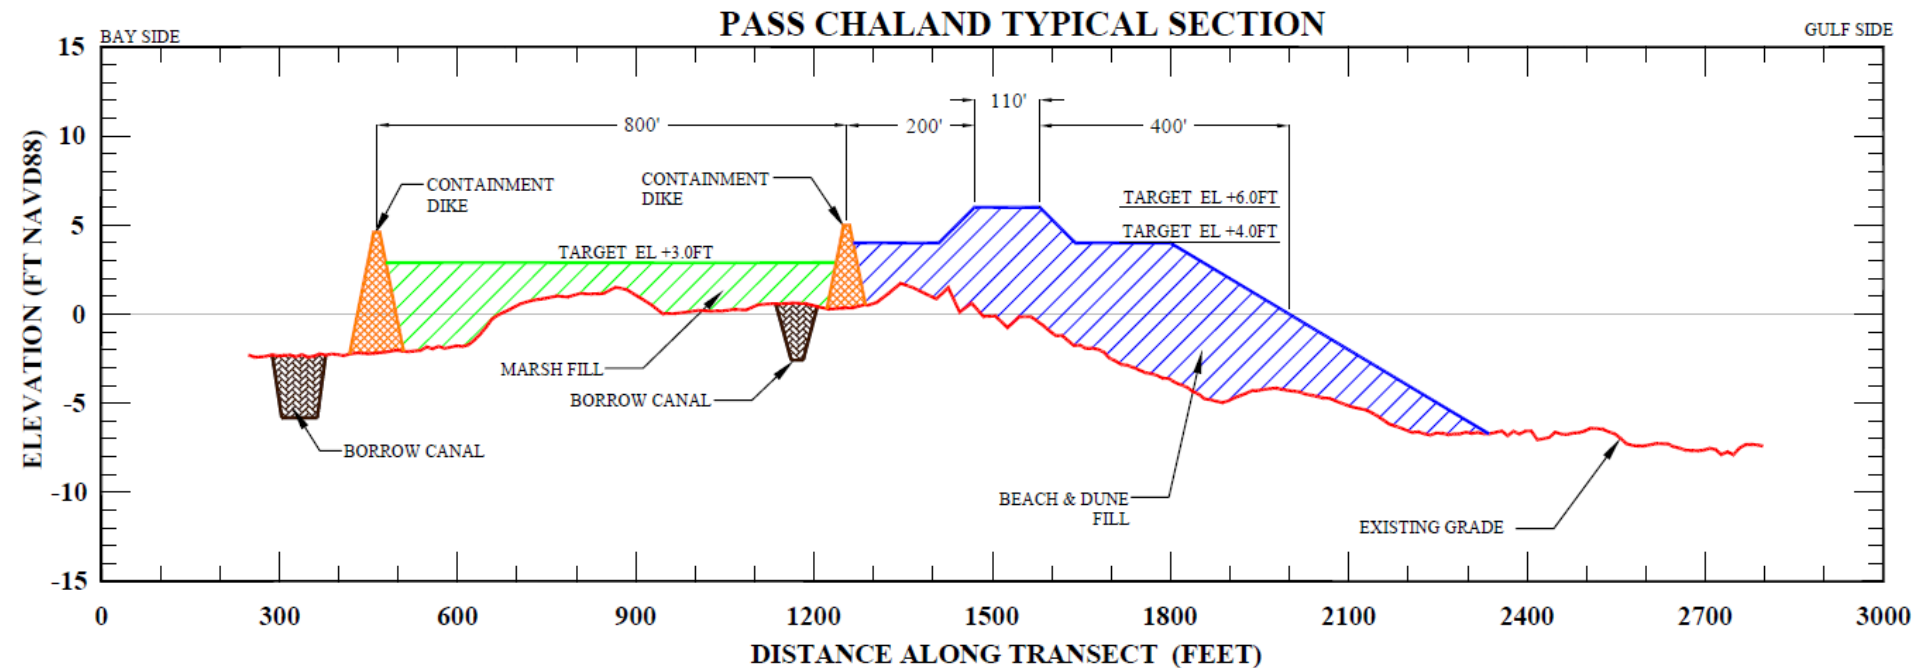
PASS CHALAND TYPICAL SECTION

BAY SIDE

GULF SIDE

15
10
5
0
-5
-10
-15

ELEVATION (FT NAVD88)

800'
200'
110'
400'

CONTAINMENT DIKE

CONTAINMENT DIKE

TARGET EL +6.0FT

TARGET EL +4.0FT

TARGET EL +3.0FT

MARSH FILL

BORROW CANAL

BORROW CANAL

BEACH & DUNE FILL

EXISTING GRADE

0
300
600
900
1200
1500
1800
2100
2400
2700
3000

DISTANCE ALONG TRANSECT (FEET)